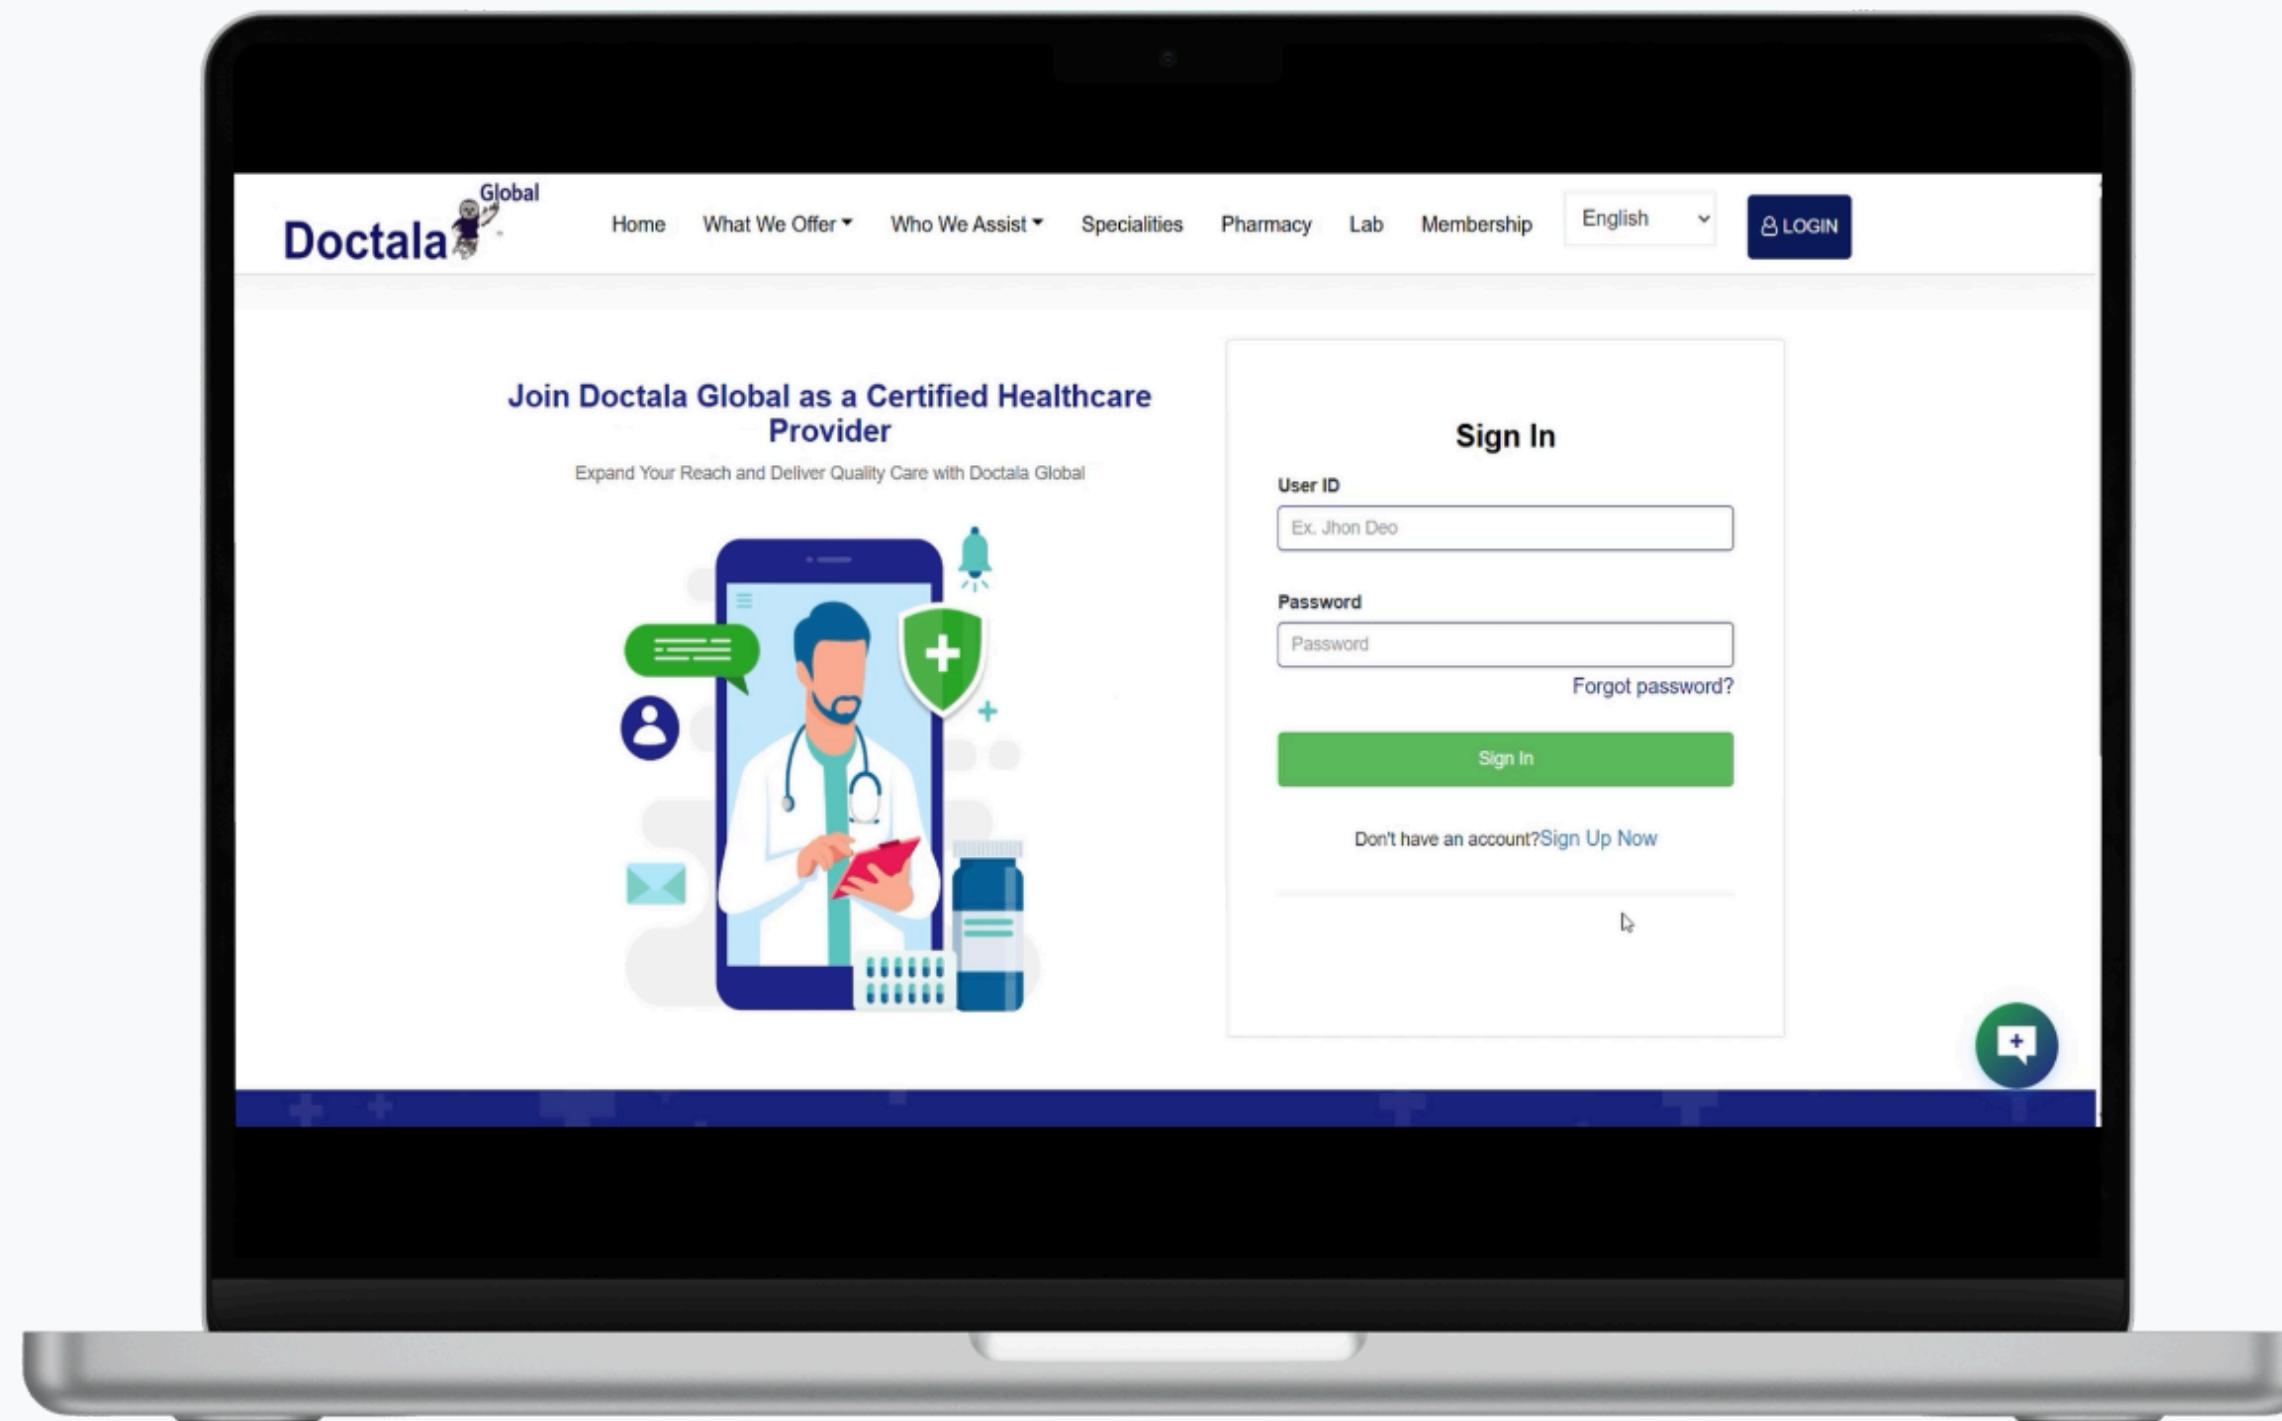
Doctala Global

Home What We Offer Who We Assist Specialities Pharmacy Lab Membership English LOGIN

Join Doctala Global as a Certified Healthcare Provider

Expand Your Reach and Deliver Quality Care with Doctala Global

Sign In

User ID

Ex. Jhon Deo

Password

Password

Forgot password?

Sign In

Don't have an account?Sign Up Now